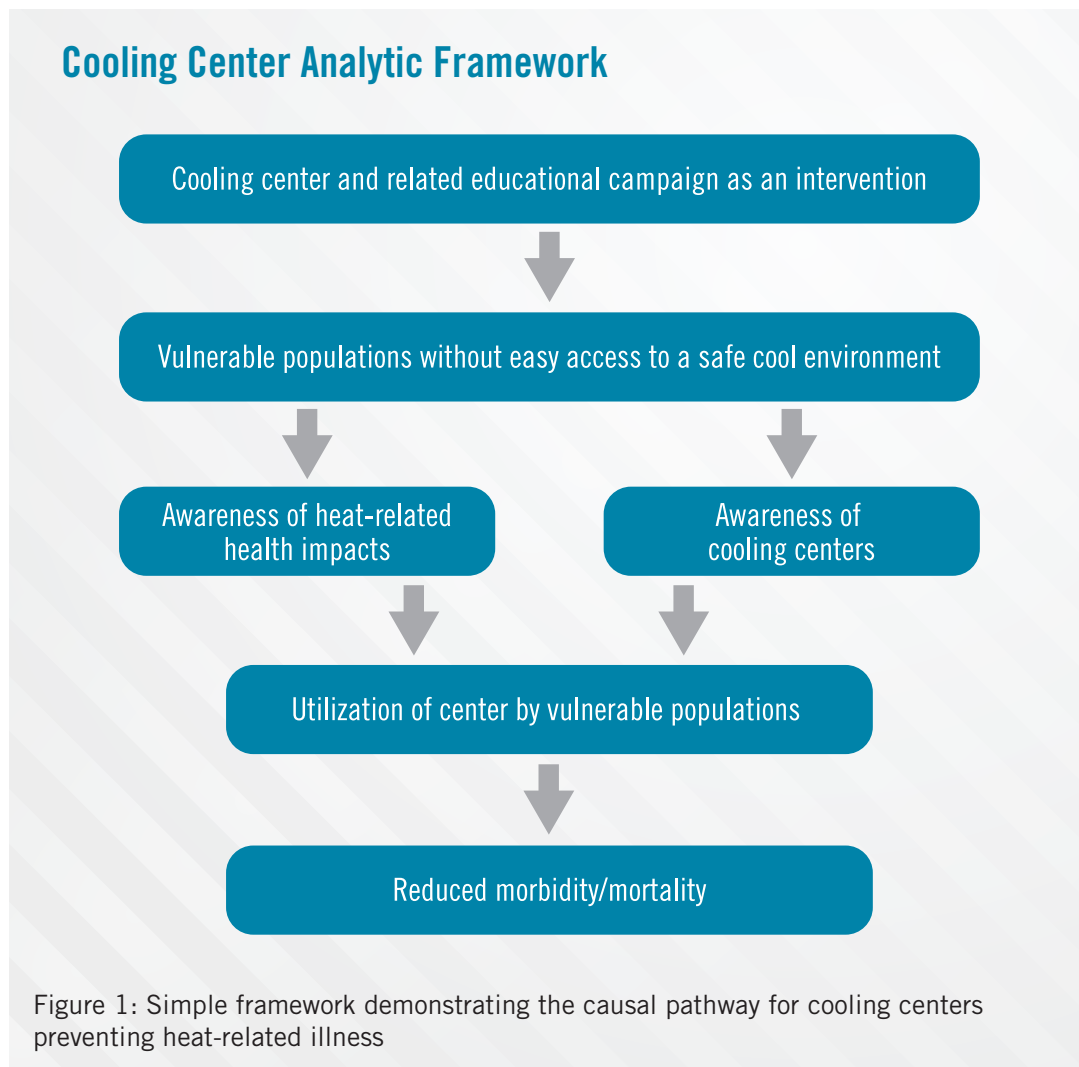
Cooling Center Analytic Framework

Cooling center and related educational campaign as an intervention

Vulnerable populations without easy access to a safe cool environment

Awareness of heat-related health impacts

Awareness of cooling centers

Utilization of center by vulnerable populations

Reduced morbidity/mortality

Figure 1: Simple framework demonstrating the causal pathway for cooling centers preventing heat-related illness